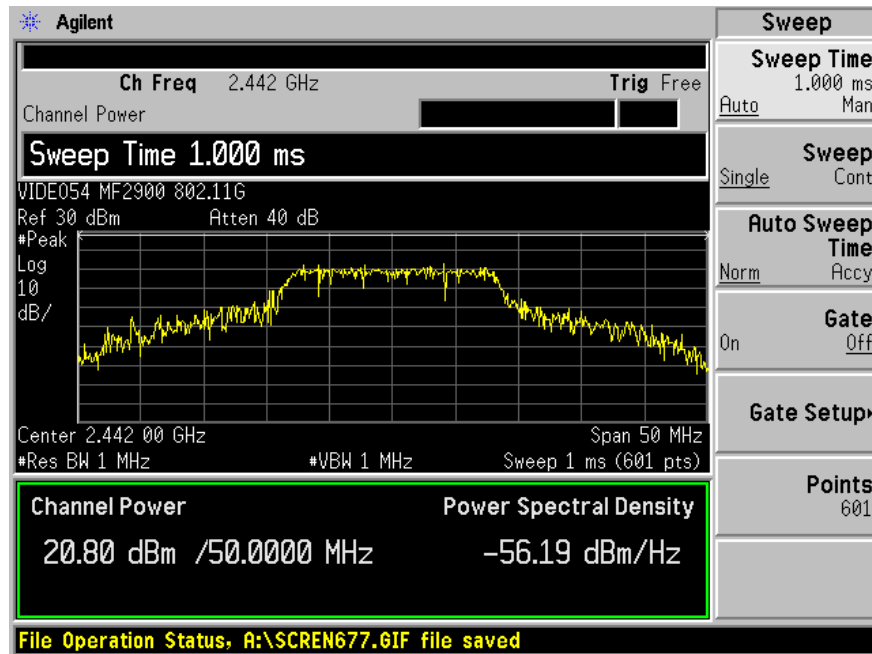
Agilent

Ch Freq 2.442 GHz Trig Free

Channel Power

Sweep Time 1.000 ms

VIDEO54 MF2900 802.11G

Ref 30 dBm Atten 40 dB

#Peak
Log
10
dB/

Center 2.442 00 GHz Span 50 MHz

#Res BW 1 MHz #VBW 1 MHz Sweep 1 ms (601 pts)

Channel Power Power Spectral Density

20.80 dBm /50.0000 MHz –56.19 dBm/Hz

File Operation Status, A:\SCREN677.GIF file saved

Sweep

Sweep Time
1.000 ms
Auto Man

Sweep
Single Cont

Auto Sweep Time
Norm Accy

Gate
On Off

Gate Setup

Points
601